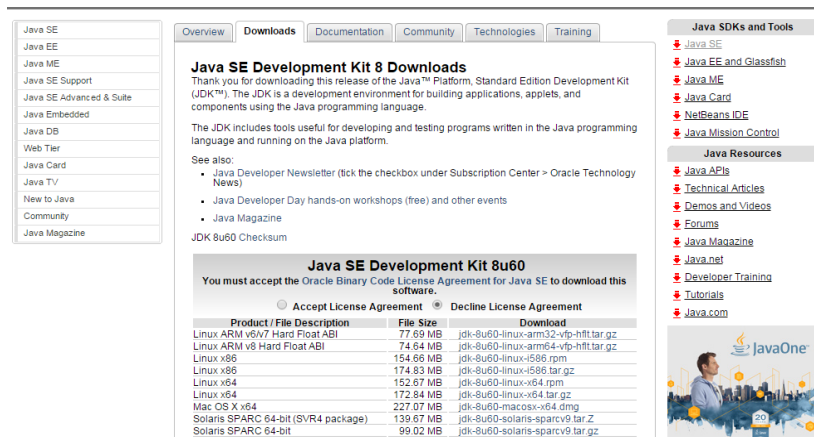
Java SE
Java EE
Java ME
Java SE Support
Java SE Advanced & Suite
Java Embedded
Java DB
Web Tier
Java Card
Java TV
New to Java
Community
Java Magazine

Overview | Downloads | Documentation | Community | Technologies | Training

Java SE Development Kit 8 Downloads

Thank you for downloading this release of the Java™ Platform, Standard Edition Development Kit (JDK™). The JDK is a development environment for building applications, applets, and components using the Java programming language.

The JDK includes tools useful for developing and testing programs written in the Java programming language and running on the Java platform.

See also:
- Java Developer Newsletter (tick the checkbox under Subscription Center > Oracle Technology News)
- Java Developer Day hands-on workshops (free) and other events
- Java Magazine

JDK 8u60 Checksum

Java SE Development Kit 8u60
You must accept the Oracle Binary Code License Agreement for Java SE to download this software.
Accept License Agreement   Decline License Agreement

| Product / File Description | File Size | Download |
|---|---|---|
| Linux ARM v6/v7 Hard Float ABI | 77.69 MB | jdk-8u60-linux-arm32-vfp-hflt.tar.gz |
| Linux ARM v8 Hard Float ABI | 74.64 MB | jdk-8u60-linux-arm64-vfp-hflt.tar.gz |
| Linux x86 | 154.66 MB | jdk-8u60-linux-i586.rpm |
| Linux x86 | 174.83 MB | jdk-8u60-linux-i586.tar.gz |
| Linux x64 | 152.67 MB | jdk-8u60-linux-x64.rpm |
| Linux x64 | 172.84 MB | jdk-8u60-linux-x64.tar.gz |
| Mac OS X x64 | 227.07 MB | jdk-8u60-macosx-x64.dmg |
| Solaris SPARC 64-bit (SVR4 package) | 139.67 MB | jdk-8u60-solaris-sparcv9.tar.Z |
| Solaris SPARC 64-bit | 99.02 MB | jdk-8u60-solaris-sparcv9.tar.gz |

Java SDKs and Tools
Java SE
Java EE and Glassfish
Java ME
Java Card
NetBeans IDE
Java Mission Control

Java Resources
Java APIs
Technical Articles
Demos and Videos
Forums
Java Magazine
Java.net
Developer Training
Tutorials
Java.com

JavaOne
20